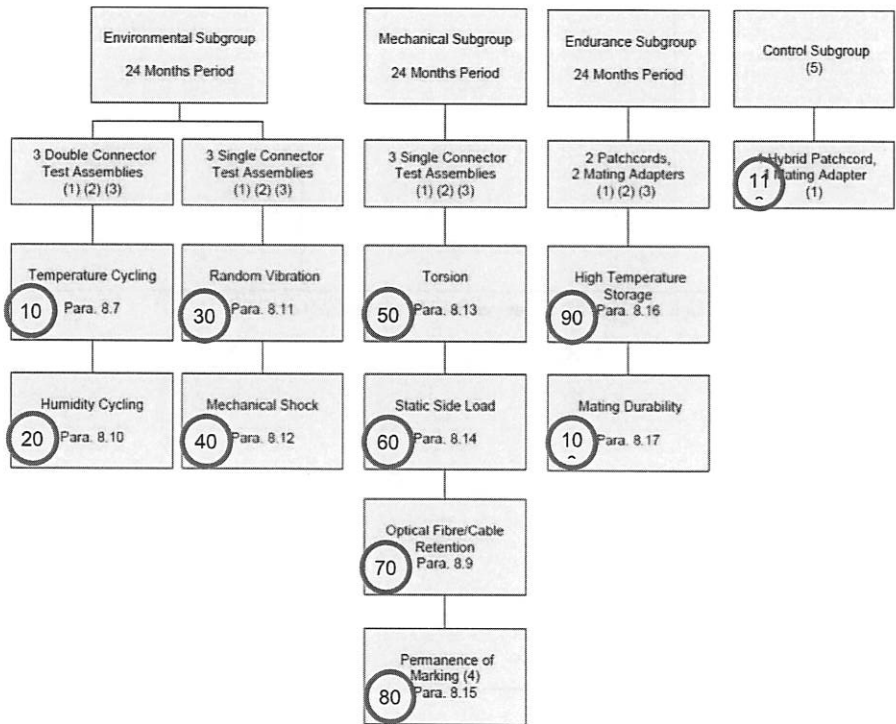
Environmental Subgroup

24 Months Period

3 Double Connector Test Assemblies (1) (2) (3)

Temperature Cycling

10 Para. 8.7

Humidity Cycling

20 Para. 8.10

3 Single Connector Test Assemblies (1) (2) (3)

Random Vibration

30 Para. 8.11

Mechanical Shock

40 Para. 8.12

Mechanical Subgroup

24 Months Period

3 Single Connector Test Assemblies (1) (2) (3)

Torsion

50 Para. 8.13

Static Side Load

60 Para. 8.14

Optical Fibre/Cable Retention

70 Para. 8.9

Permanence of Marking (4)

80 Para. 8.15

Endurance Subgroup

24 Months Period

2 Patchcords, 2 Mating Adapters (1) (2) (3)

High Temperature Storage

90 Para. 8.16

Mating Durability

10 Para. 8.17

Control Subgroup (5)

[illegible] Hybrid Patchcord, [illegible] Mating Adapter (1)

11